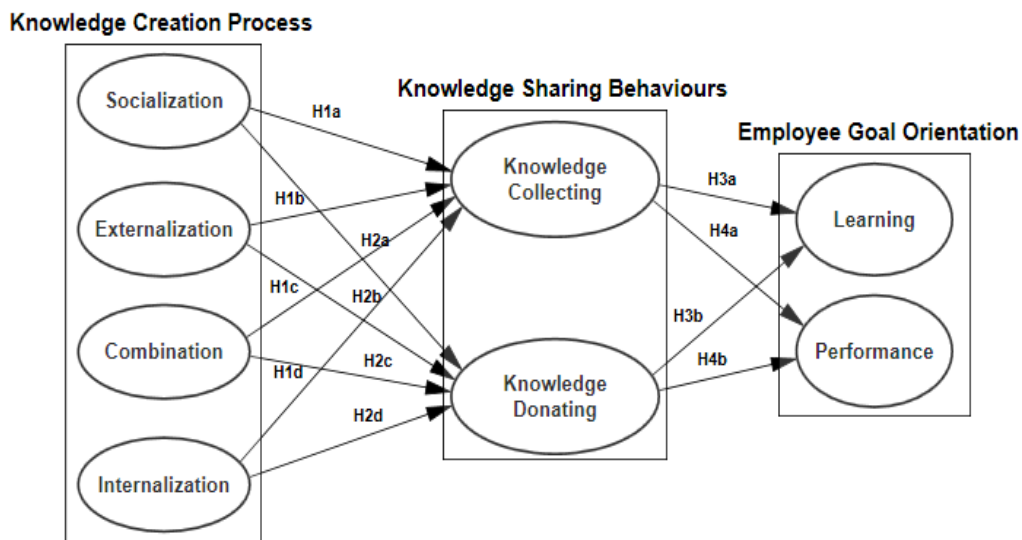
Knowledge Creation Process

Socialization

Externalization

Combination

Internalization

Knowledge Sharing Behaviours

Knowledge Collecting

Knowledge Donating

Employee Goal Orientation

Learning

Performance

H1a

H1b

H2a

H1c

H2b

H2c

H1d

H2d

H3a

H4a

H3b

H4b